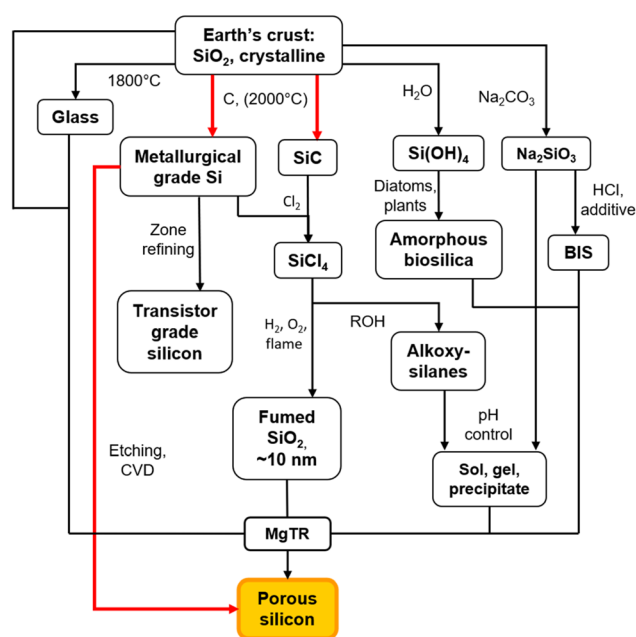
Earth's crust: $SiO_2$, crystalline

1800°C

Glass

C, (2000°C)

Metallurgical grade Si

SiC

$H_2O$

$Si(OH)_4$

$Na_2CO_3$

$Na_2SiO_3$

$Cl_2$

Zone refining

$SiCl_4$

Diatoms, plants

Amorphous biosilica

HCl, additive

BIS

Transistor grade silicon

$H_2$, $O_2$, flame

ROH

Alkoxy-silanes

Fumed $SiO_2$, ~10 nm

pH control

Etching, CVD

Sol, gel, precipitate

MgTR

Porous silicon